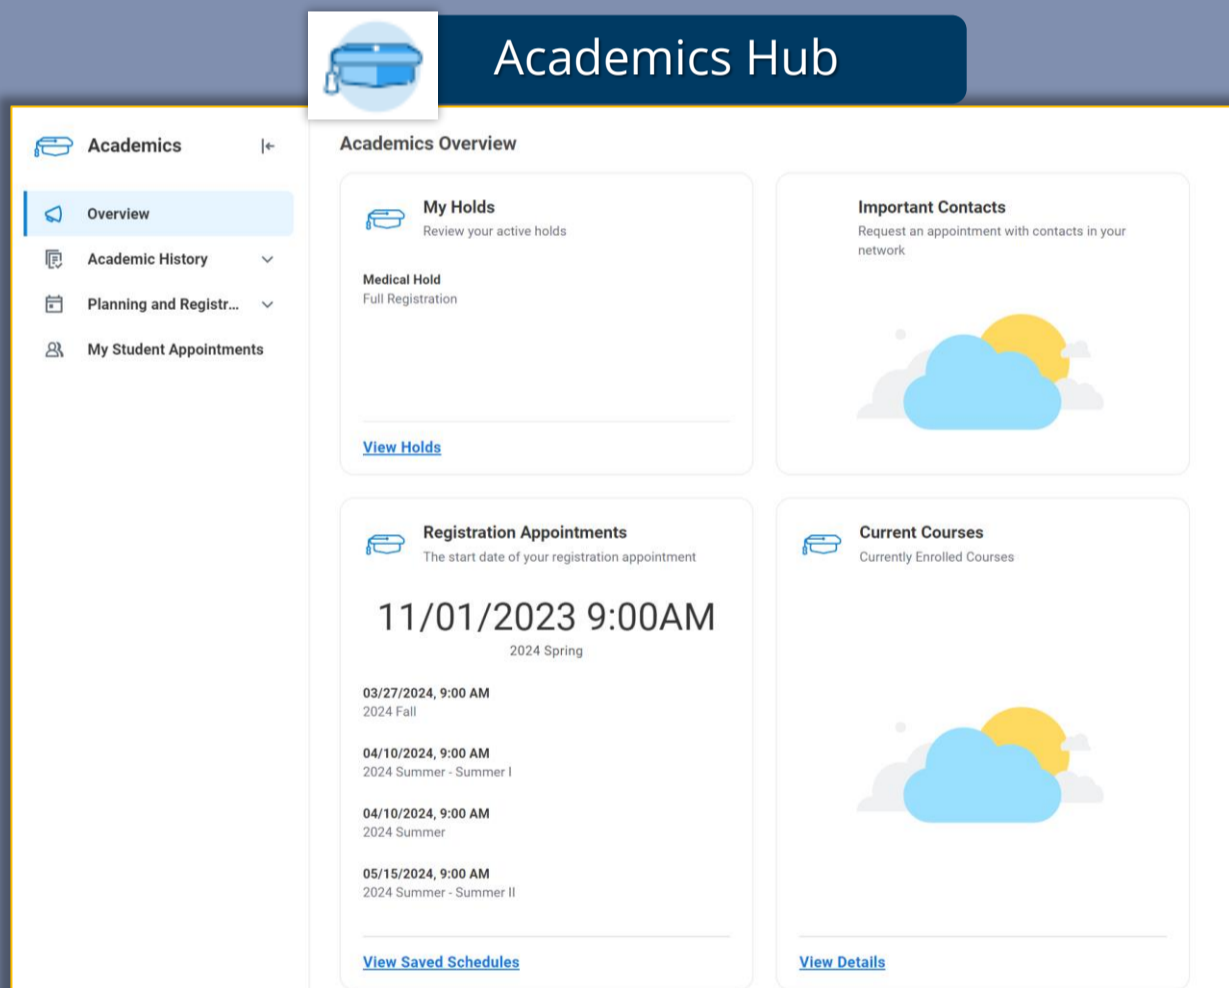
Academics Hub

Academics

Overview

Academic History

Planning and Registr...

My Student Appointments

Academics Overview

My Holds
Review your active holds

Medical Hold
Full Registration

View Holds

Important Contacts
Request an appointment with contacts in your network

Registration Appointments
The start date of your registration appointment

11/01/2023 9:00AM
2024 Spring

03/27/2024, 9:00 AM
2024 Fall

04/10/2024, 9:00 AM
2024 Summer - Summer I

04/10/2024, 9:00 AM
2024 Summer

05/15/2024, 9:00 AM
2024 Summer - Summer II

View Saved Schedules

Current Courses
Currently Enrolled Courses

View Details